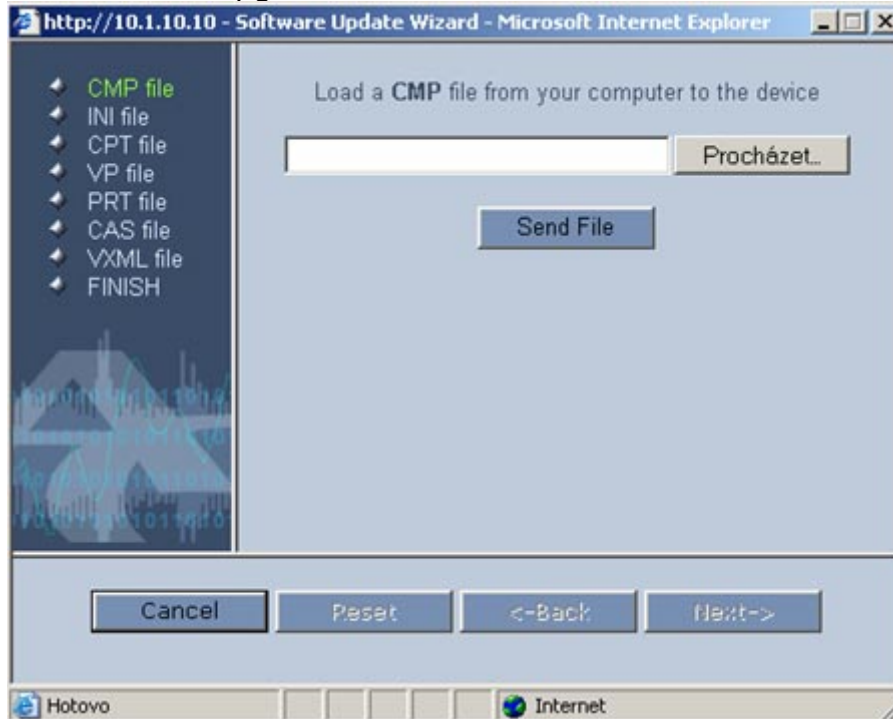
http://10.1.10.10 - Software Update Wizard - Microsoft Internet Explorer

CMP file
INI file
CPT file
VP file
PRT file
CAS file
VXML file
FINISH

Load a **CMP** file from your computer to the device

Procházet..

Send File

Cancel
Reset
<-Back
Next->

Hotovo
Internet